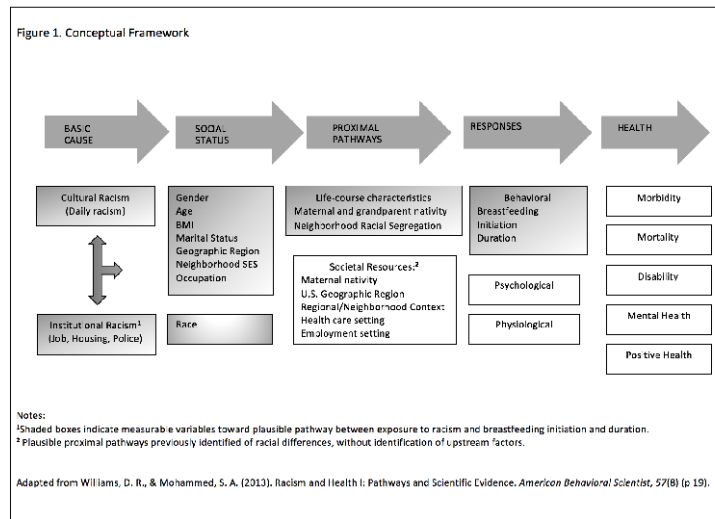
Figure 1. Conceptual Framework

BASIC CAUSE

SOCIAL STATUS

PROXIMAL PATHWAYS

RESPONSES

HEALTH

Cultural Racism (Daily racism)

Institutional Racism$^1$ (Job, Housing, Police)

Gender
Age
BMI
Marital Status
Geographic Region
Neighborhood SES
Occupation

Race

Life-course characteristics
Maternal and grandparent nativity
Neighborhood Racial Segregation

Societal Resources:$^2$
Maternal nativity
U.S. Geographic Region
Regional/Neighborhood Context:
Health care setting
Employment setting

Behavioral
Breastfeeding
Initiation
Duration

Psychological

Physiological

Morbidity

Mortality

Disability

Mental Health

Positive Health

Notes:
$^1$Shaded boxes indicate measurable variables toward plausible pathway between exposure to racism and breastfeeding initiation and duration.
$^2$ Plausible proximal pathways previously identified of racial differences, without identification of upstream factors.

Adapted from Williams, D. R., & Mohammed, S. A. (2013). Racism and Health I: Pathways and Scientific Evidence. American Behavioral Scientist, 57(8) (p 19).